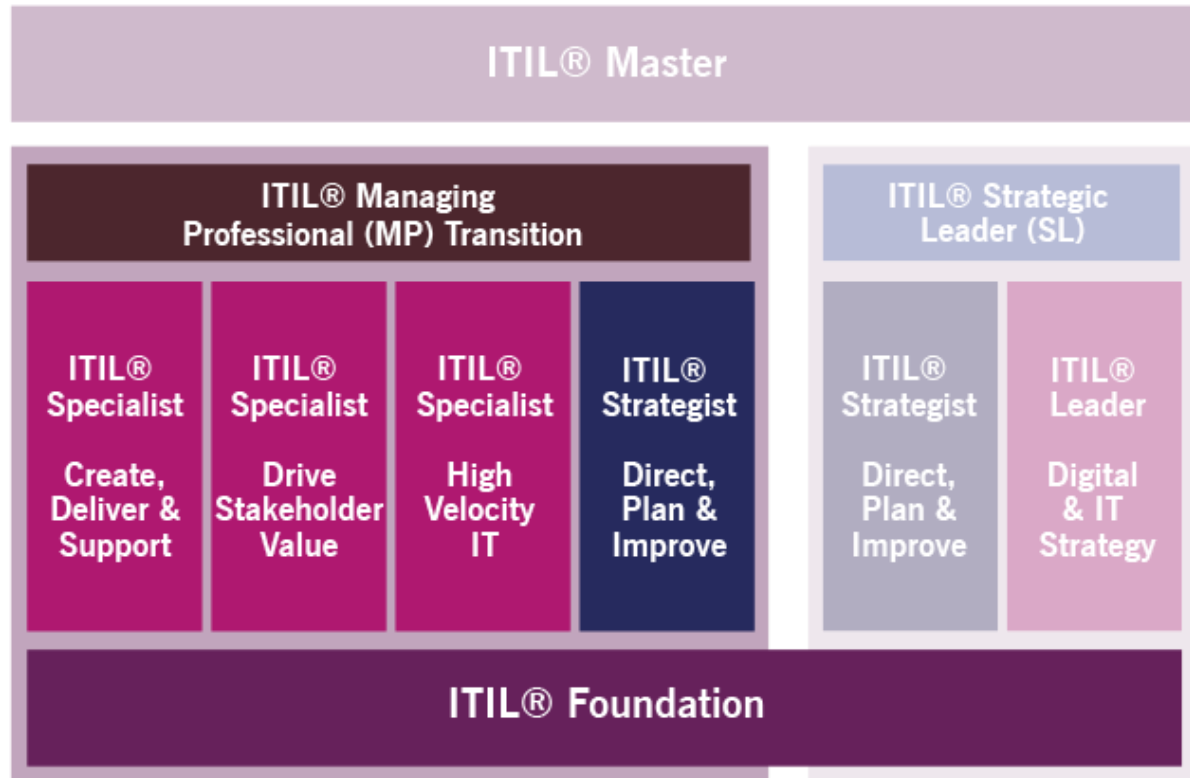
ITIL® Master

ITIL® Managing Professional (MP) Transition

ITIL® Specialist

Create, Deliver & Support

ITIL® Specialist

Drive Stakeholder Value

ITIL® Specialist

High Velocity IT

ITIL® Strategist

Direct, Plan & Improve

ITIL® Strategic Leader (SL)

ITIL® Strategist

Direct, Plan & Improve

ITIL® Leader

Digital & IT Strategy

ITIL® Foundation